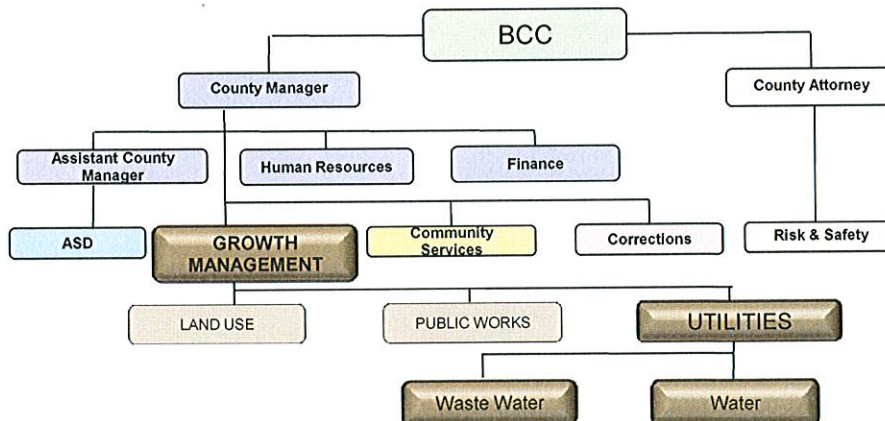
BCC

County Manager

County Attorney

Assistant County Manager

Human Resources

Finance

ASD

GROWTH MANAGEMENT

Community Services

Corrections

Risk & Safety

LAND USE

PUBLIC WORKS

UTILITIES

Waste Water

Water